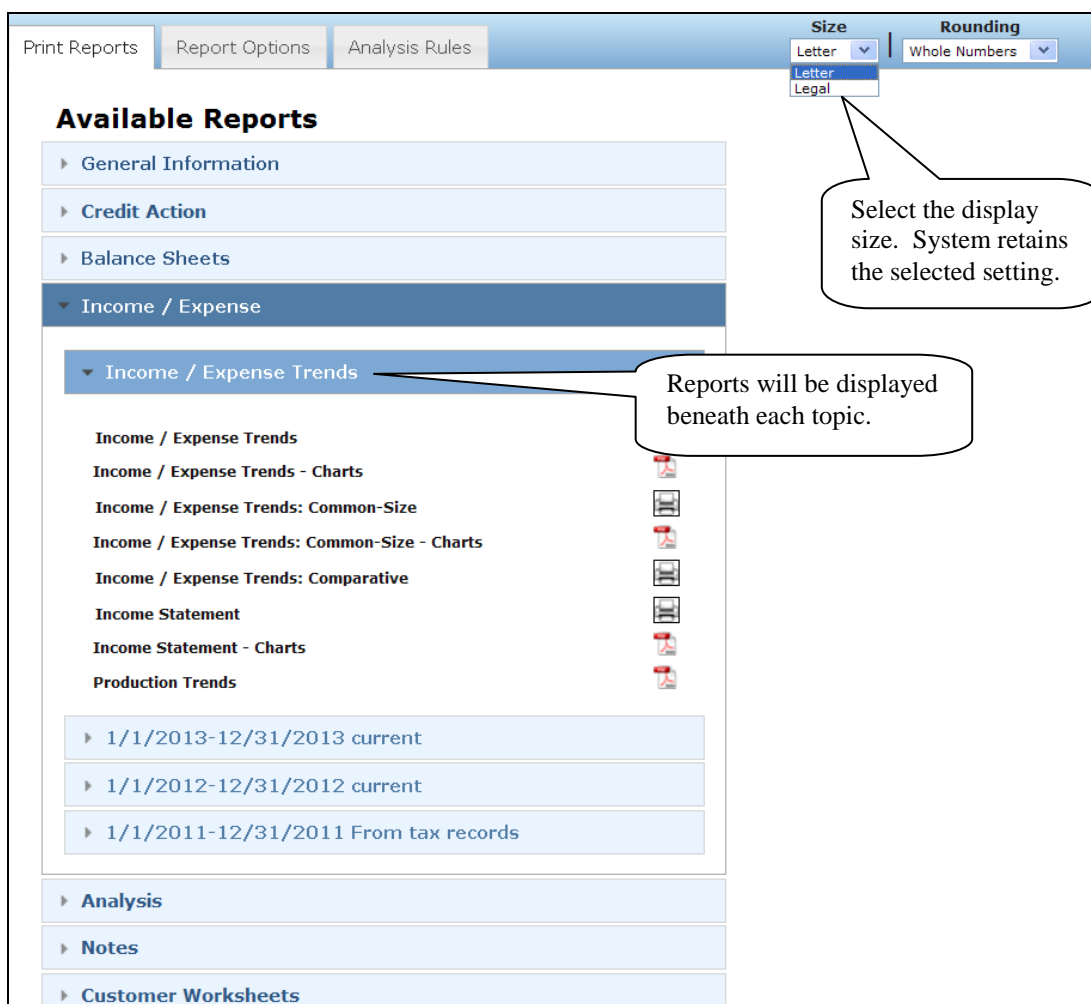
Print Reports | Report Options | Analysis Rules

Size
Letter
Letter
Legal

Rounding
Whole Numbers

Select the display size. System retains the selected setting.

Available Reports

General Information

Credit Action

Balance Sheets

Income / Expense

Income / Expense Trends

Reports will be displayed beneath each topic.

Income / Expense Trends

Income / Expense Trends - Charts

Income / Expense Trends: Common-Size

Income / Expense Trends: Common-Size - Charts

Income / Expense Trends: Comparative

Income Statement

Income Statement - Charts

Production Trends

1/1/2013-12/31/2013 current

1/1/2012-12/31/2012 current

1/1/2011-12/31/2011 From tax records

Analysis

Notes

Customer Worksheets